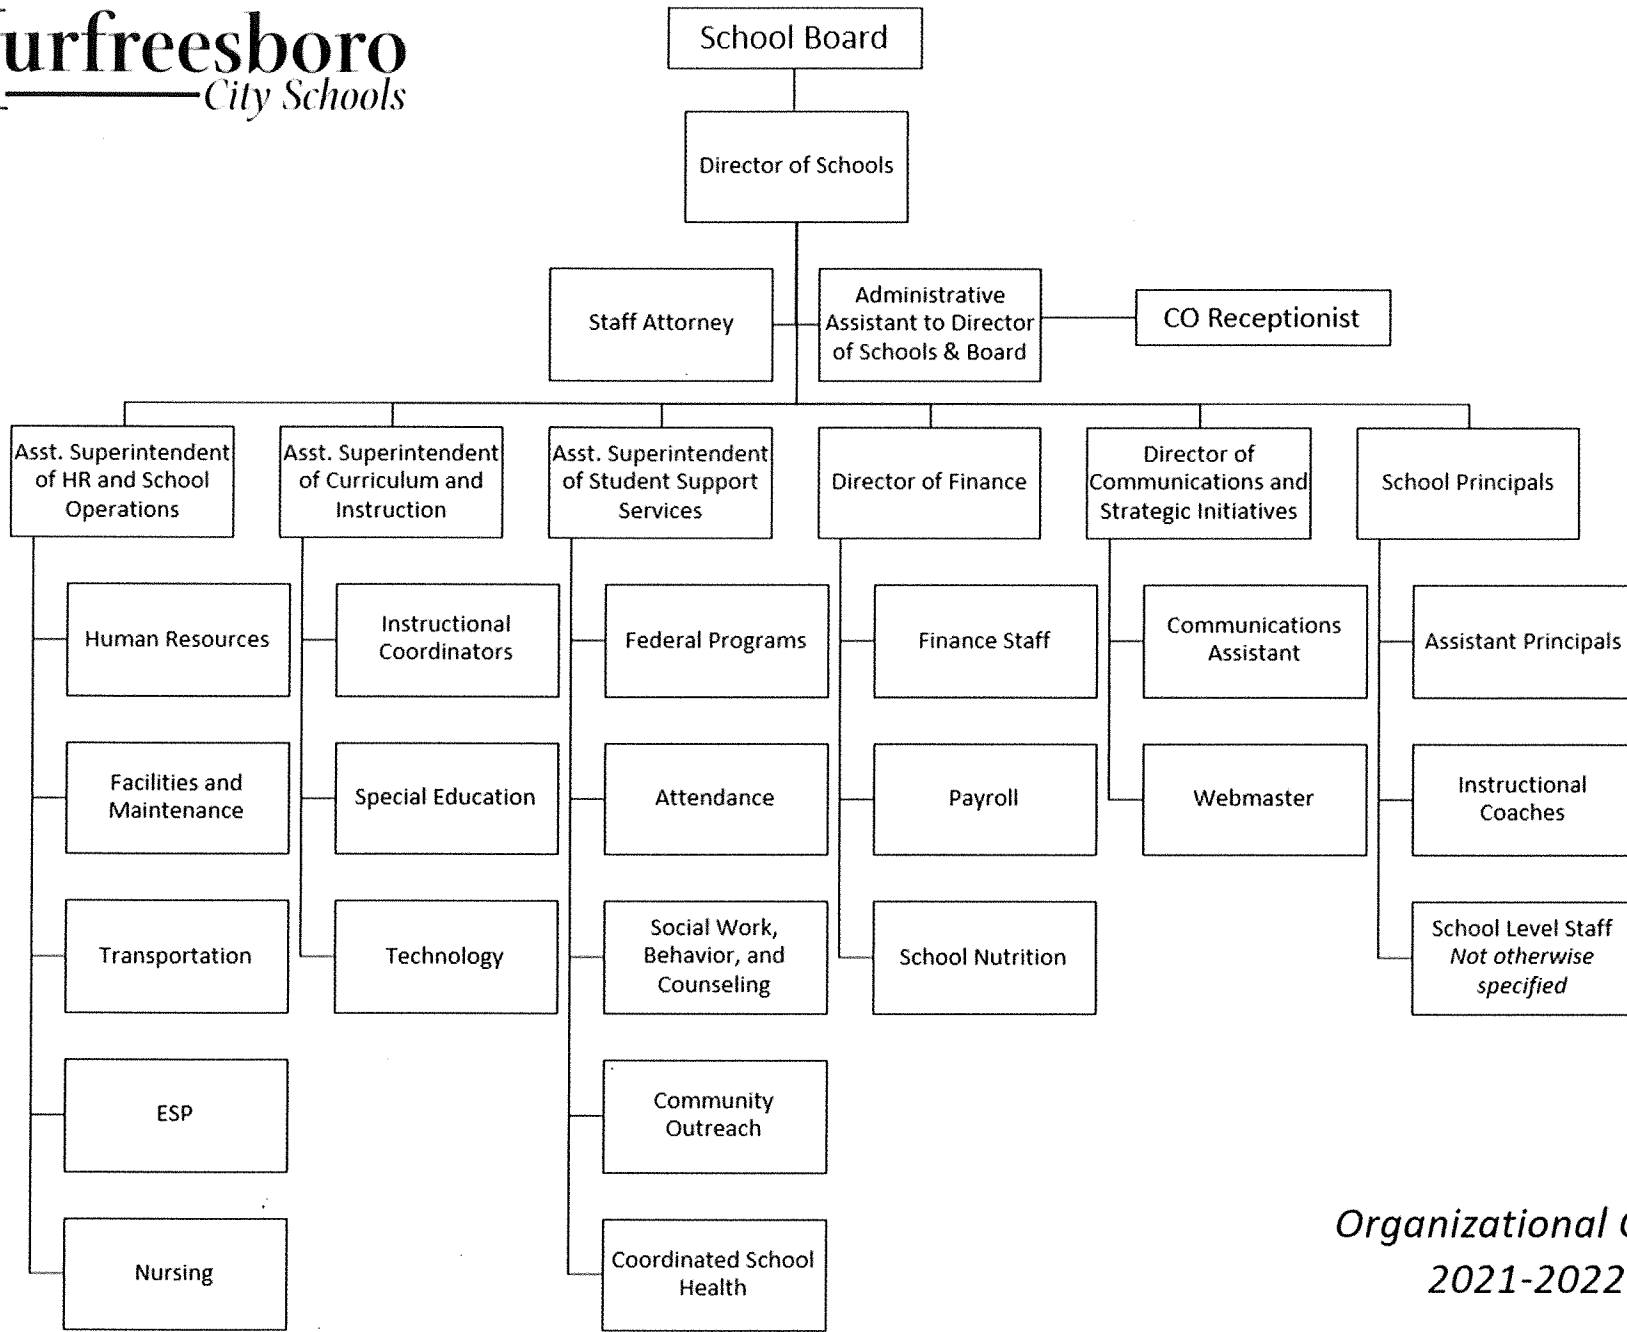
urfreesboro
City Schools

School Board

Director of Schools

Staff Attorney

Administrative Assistant to Director of Schools & Board

CO Receptionist

Asst. Superintendent of HR and School Operations

Human Resources

Facilities and Maintenance

Transportation

ESP

Nursing

Asst. Superintendent of Curriculum and Instruction

Instructional Coordinators

Special Education

Technology

Asst. Superintendent of Student Support Services

Federal Programs

Attendance

Social Work, Behavior, and Counseling

Community Outreach

Coordinated School Health

Director of Finance

Finance Staff

Payroll

School Nutrition

Director of Communications and Strategic Initiatives

Communications Assistant

Webmaster

School Principals

Assistant Principals

Instructional Coaches

School Level Staff *Not otherwise specified*

*Organizational* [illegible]
*2021-2022*